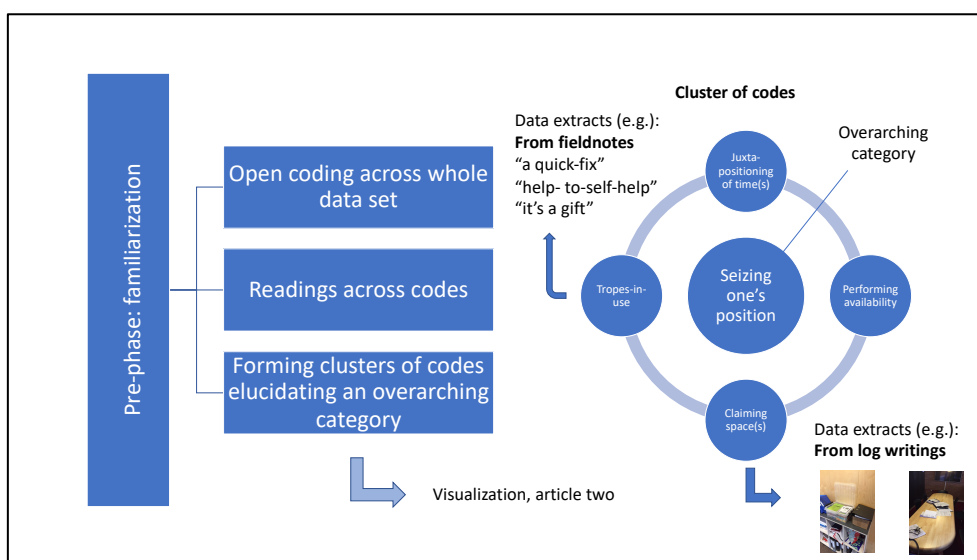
Pre-phase: familiarization

Open coding across whole data set

Readings across codes

Forming clusters of codes elucidating an overarching category

Visualization, article two

Data extracts (e.g.):
**From fieldnotes**
"a quick-fix"
"help- to-self-help"
"it's a gift"

Cluster of codes

Overarching category

Juxta-positioning of time(s)

Tropes-in-use

Seizing one's position

Performing availability

Claiming space(s)

Data extracts (e.g.):
**From log writings**